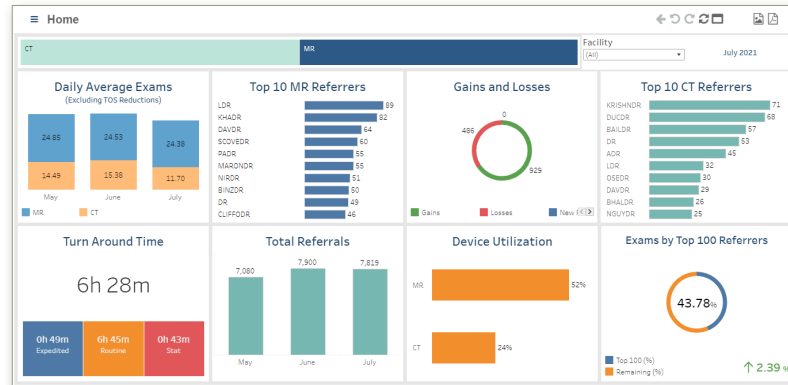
≡ Home

CT | MR

Facility
(All)

July 2021

Daily Average Exams
(Excluding TOS Reductions)

24.88 | 24.53 | 24.38
14.49 | 15.38 | 11.70
May | June | July

MR | CT

Top 10 MR Referrers

| LDR | 89 |
|---|---|
| KHADR | 82 |
| DAVDR | 64 |
| SCOVEDR | 60 |
| PADR | 55 |
| MARONDR | 55 |
| NIRDR | 51 |
| BINZDR | 50 |
| DR | 49 |
| CLIFFDDR | 46 |

Gains and Losses

0
486
929

Gains | Losses | New

Top 10 CT Referrers

| KRISHNDR | 71 |
|---|---|
| DUCDR | 68 |
| BAILDR | 57 |
| DR | 53 |
| ADR | 45 |
| LDR | 32 |
| OSEDR | 30 |
| DAVDR | 29 |
| BHALDR | 26 |
| NGUYDR | 25 |

Turn Around Time

6h 28m

0h 49m
Expedited

6h 45m
Routine

0h 43m
Stat

Total Referrals

7,080 | 7,900 | 7,819
May | June | July

Device Utilization

MR 52%
CT 24%

Exams by Top 100 Referrers

43.78%

Top 100 (%)
Remaining (%)

↑ 2.39